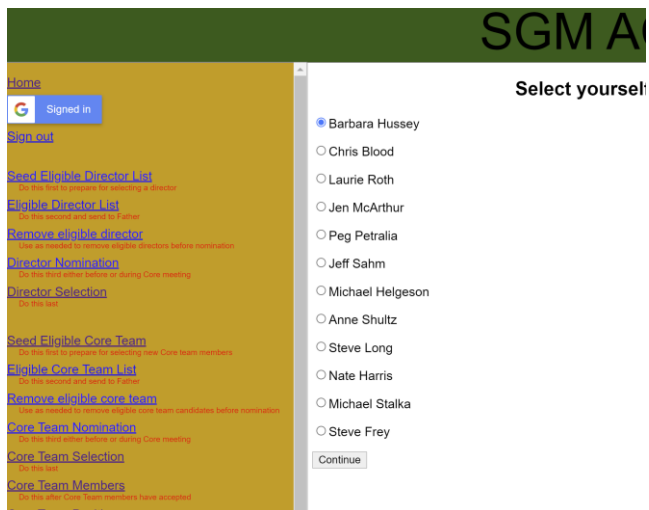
SGM AC

Home

Signed in

Sign out

Seed Eligible Director List
Do this first to prepare for selecting a director

Eligible Director List
Do this second and send to Father

Remove eligible director
Use as needed to remove eligible directors before nomination

Director Nomination
Do this third either before or during Core meeting

Director Selection
Do this last

Seed Eligible Core Team
Do this first to prepare for selecting new Core team members

Eligible Core Team List
Do this second and send to Father

Remove eligible core team
Use as needed to remove eligible core team candidates before nomination

Core Team Nomination
Do this third either before or during Core meeting

Core Team Selection
Do this last

Core Team Members
Do this after Core Team members have accepted

Select yourself

Barbara Hussey
Chris Blood
Laurie Roth
Jen McArthur
Peg Petralia
Jeff Sahm
Michael Helgeson
Anne Shultz
Steve Long
Nate Harris
Michael Stalka
Steve Frey

Continue